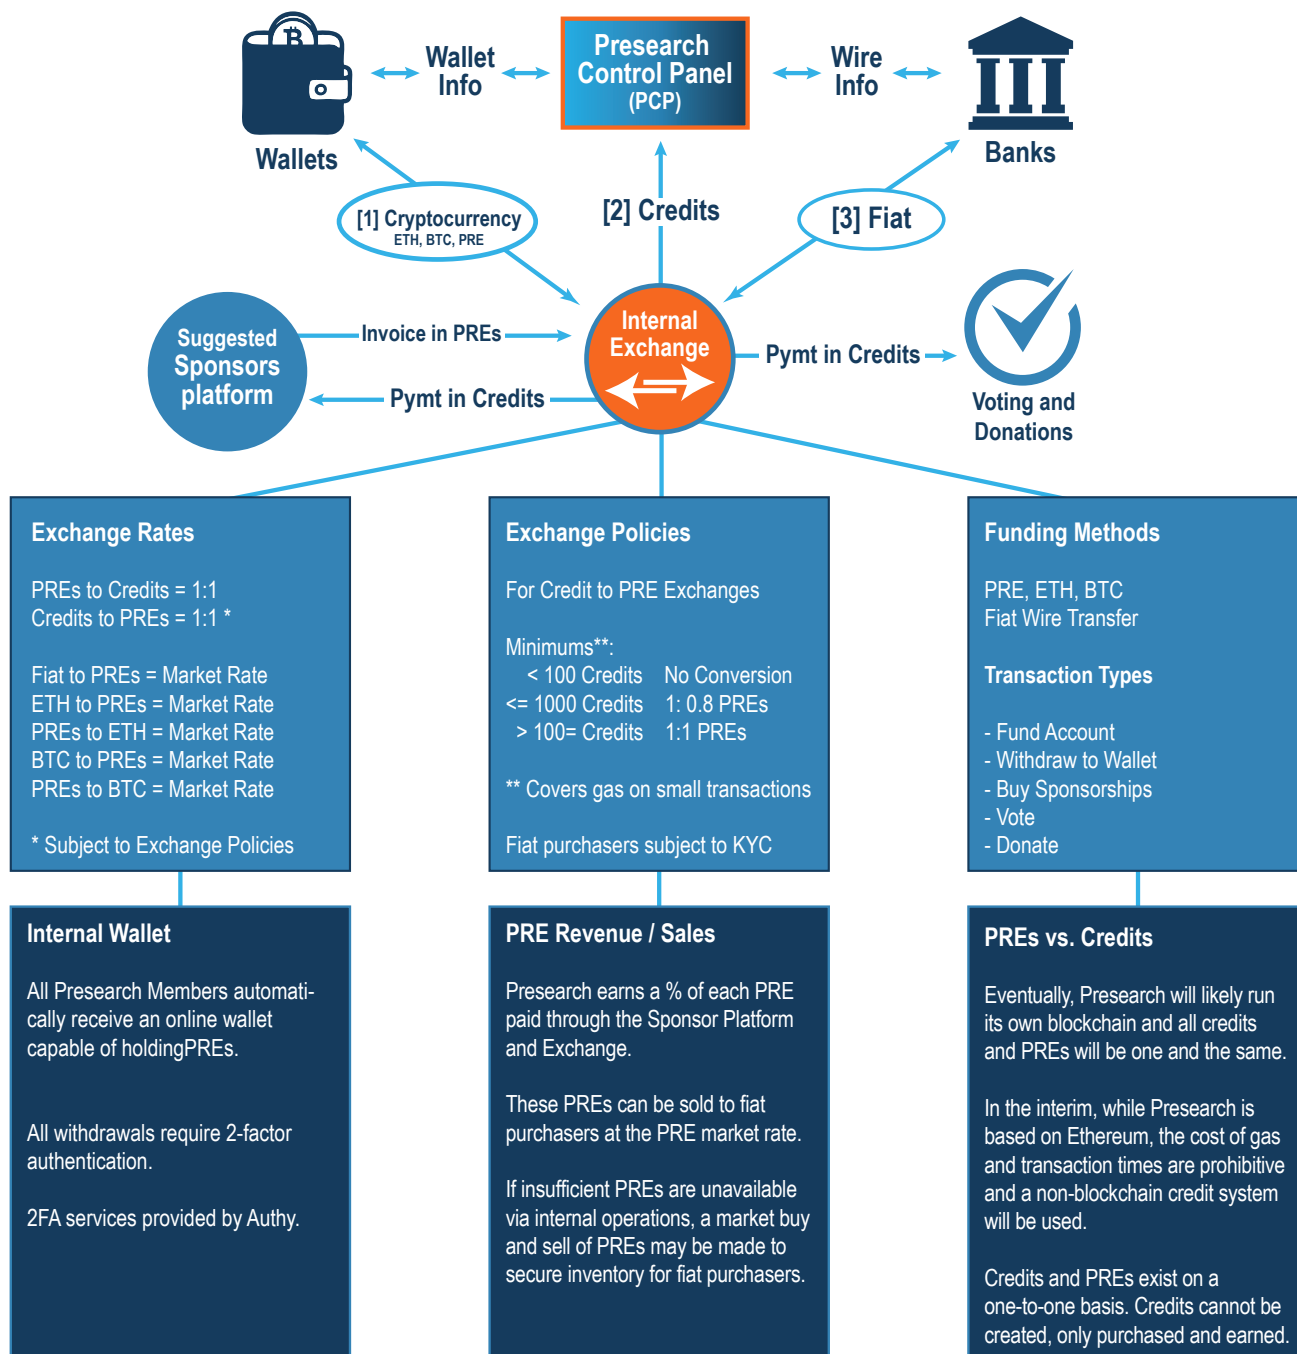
Wallet Info

Presearch Control Panel (PCP)

Wire Info

Wallets

Banks

[1] Cryptocurrency
ETH, BTC, PRE

[2] Credits

[3] Fiat

Suggested Sponsors platform

Invoice in PREs

Pymt in Credits

Internal Exchange

Pymt in Credits

Voting and Donations

Exchange Rates

PREs to Credits = 1:1
Credits to PREs = 1:1 *

Fiat to PREs = Market Rate
ETH to PREs = Market Rate
PREs to ETH = Market Rate
BTC to PREs = Market Rate
PREs to BTC = Market Rate

* Subject to Exchange Policies

Exchange Policies

For Credit to PRE Exchanges

Minimums**:
< 100 Credits No Conversion
<= 1000 Credits 1: 0.8 PREs
> 100= Credits 1:1 PREs

** Covers gas on small transactions

Fiat purchasers subject to KYC

Funding Methods

PRE, ETH, BTC
Fiat Wire Transfer

Transaction Types

- Fund Account
- Withdraw to Wallet
- Buy Sponsorships
- Vote
- Donate

Internal Wallet

All Presearch Members automatically receive an online wallet capable of holdingPREs.

All withdrawals require 2-factor authentication.

2FA services provided by Authy.

PRE Revenue / Sales

Presearch earns a % of each PRE paid through the Sponsor Platform and Exchange.

These PREs can be sold to fiat purchasers at the PRE market rate.

If insufficient PREs are unavailable via internal operations, a market buy and sell of PREs may be made to secure inventory for fiat purchasers.

PREs vs. Credits

Eventually, Presearch will likely run its own blockchain and all credits and PREs will be one and the same.

In the interim, while Presearch is based on Ethereum, the cost of gas and transaction times are prohibitive and a non-blockchain credit system will be used.

Credits and PREs exist on a one-to-one basis. Credits cannot be created, only purchased and earned.